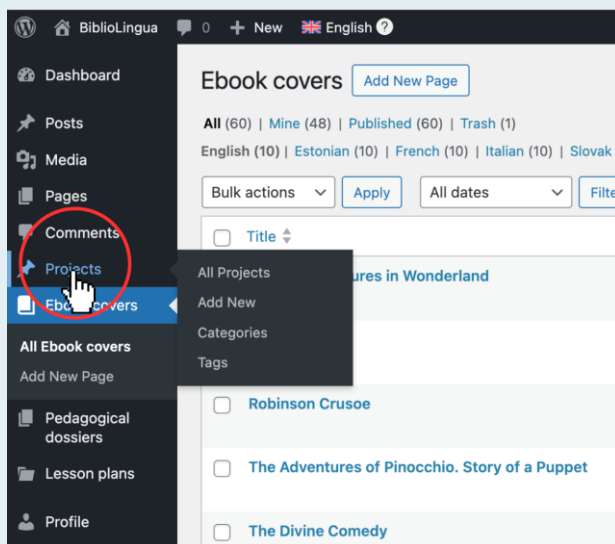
BiblioLingua 0 + New English ?

Dashboard
Posts
Media
Pages
Comments
Projects
Ebo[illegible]overs
All Ebook covers
Add New Page
Pedagogical dossiers
Lesson plans
Profile

All Projects
Add New
Categories
Tags

Ebook covers Add New Page

All (60) | Mine (48) | Published (60) | Trash (1)

English (10) | Estonian (10) | French (10) | Italian (10) | Slovak

Bulk actions Apply All dates Filte

Title

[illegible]ures in Wonderland

Robinson Crusoe

The Adventures of Pinocchio. Story of a Puppet

The Divine Comedy